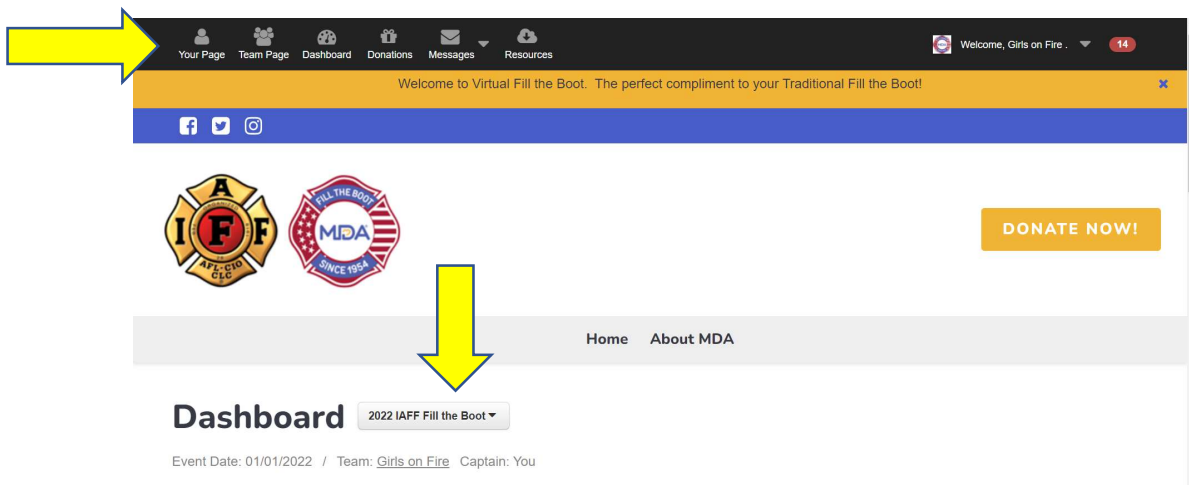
Your Page Team Page Dashboard Donations Messages Resources

Welcome, Girls on Fire . 14

Welcome to Virtual Fill the Boot. The perfect compliment to your Traditional Fill the Boot!

×

A I F F AFL-CIO CLC

FILL THE BOOT MDA SINCE 1954

DONATE NOW!

Home About MDA

Dashboard 2022 IAFF Fill the Boot

Event Date: 01/01/2022 / Team: Girls on Fire Captain: You